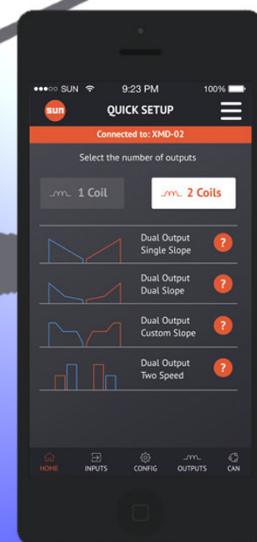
●●●○○ SUN 9:23 PM 100%

sun QUICK SETUP

Connected to: XMD-02

Select the number of outputs

1 Coil

2 Coils

Dual Output Single Slope ?

Dual Output Dual Slope ?

Dual Output Custom Slope ?

Dual Output Two Speed ?

HOME INPUTS CONFIG OUTPUTS CAN